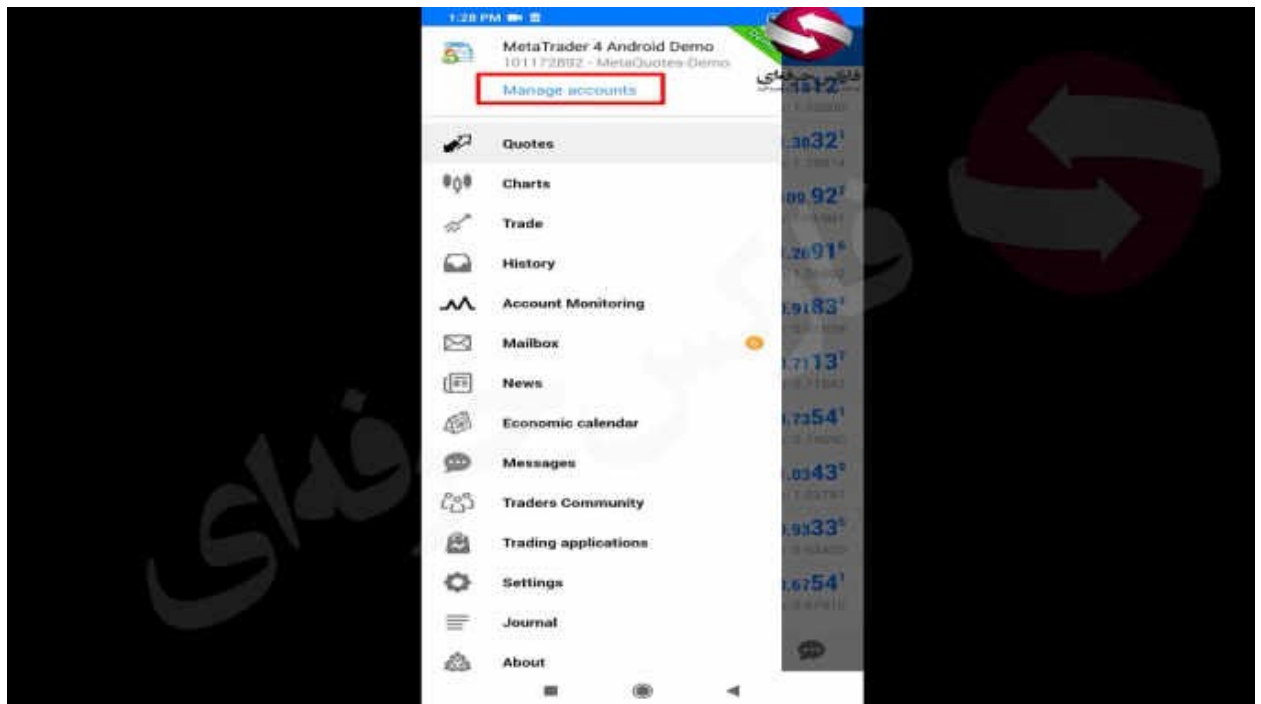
1:28 PM

MetaTrader 4 Android Demo
101172892 - MetaQuotes-Demo

Manage accounts

Quotes
Charts
Trade
History
Account Monitoring
Mailbox
News
Economic calendar
Messages
Traders Community
Trading applications
Settings
Journal
About

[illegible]12
.3032
09.92
.2691
.9183
.7113
.7354
.0343
.9333
.6754

فارکس حرفه‌ای